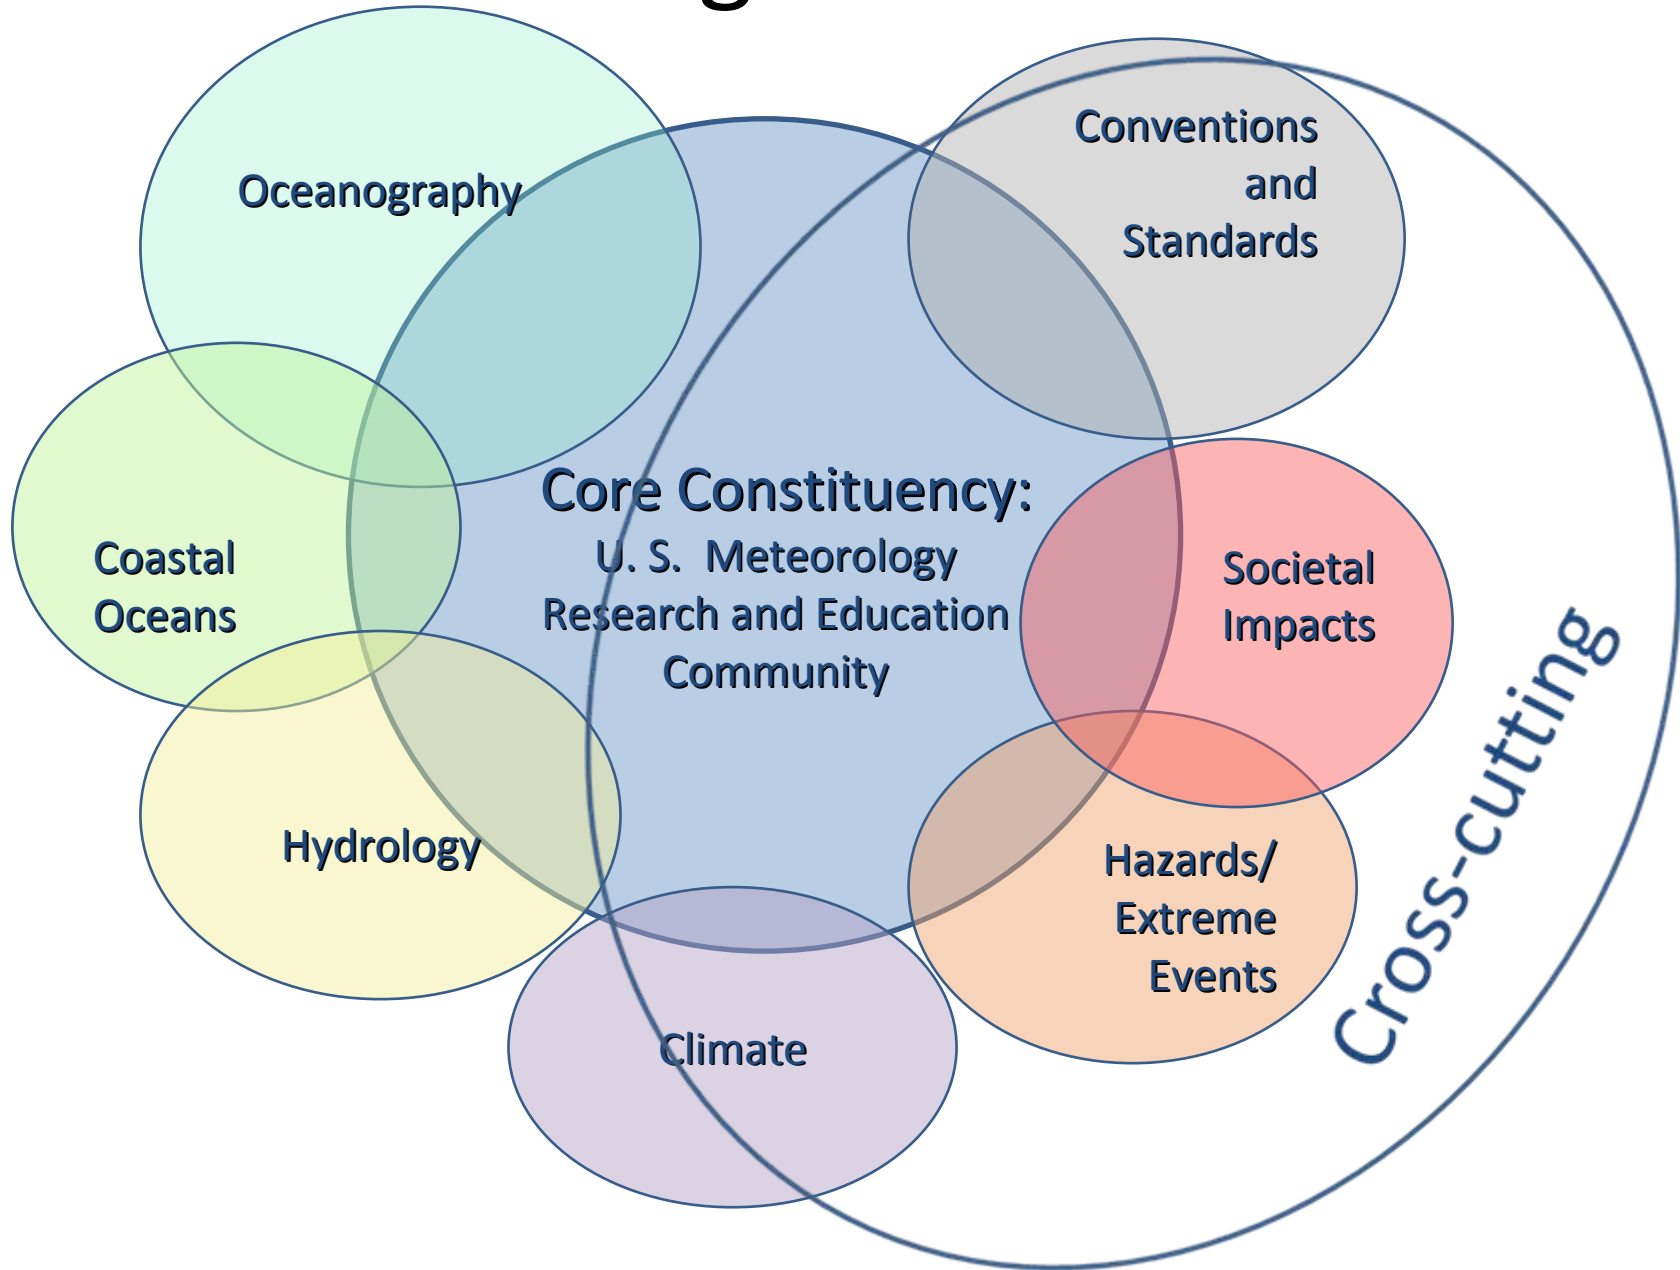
Oceanography

Conventions and Standards

Core Constituency:
U. S. Meteorology Research and Education Community

Coastal Oceans

Societal Impacts

Hydrology

Hazards/ Extreme Events

Climate

Cross-cutting